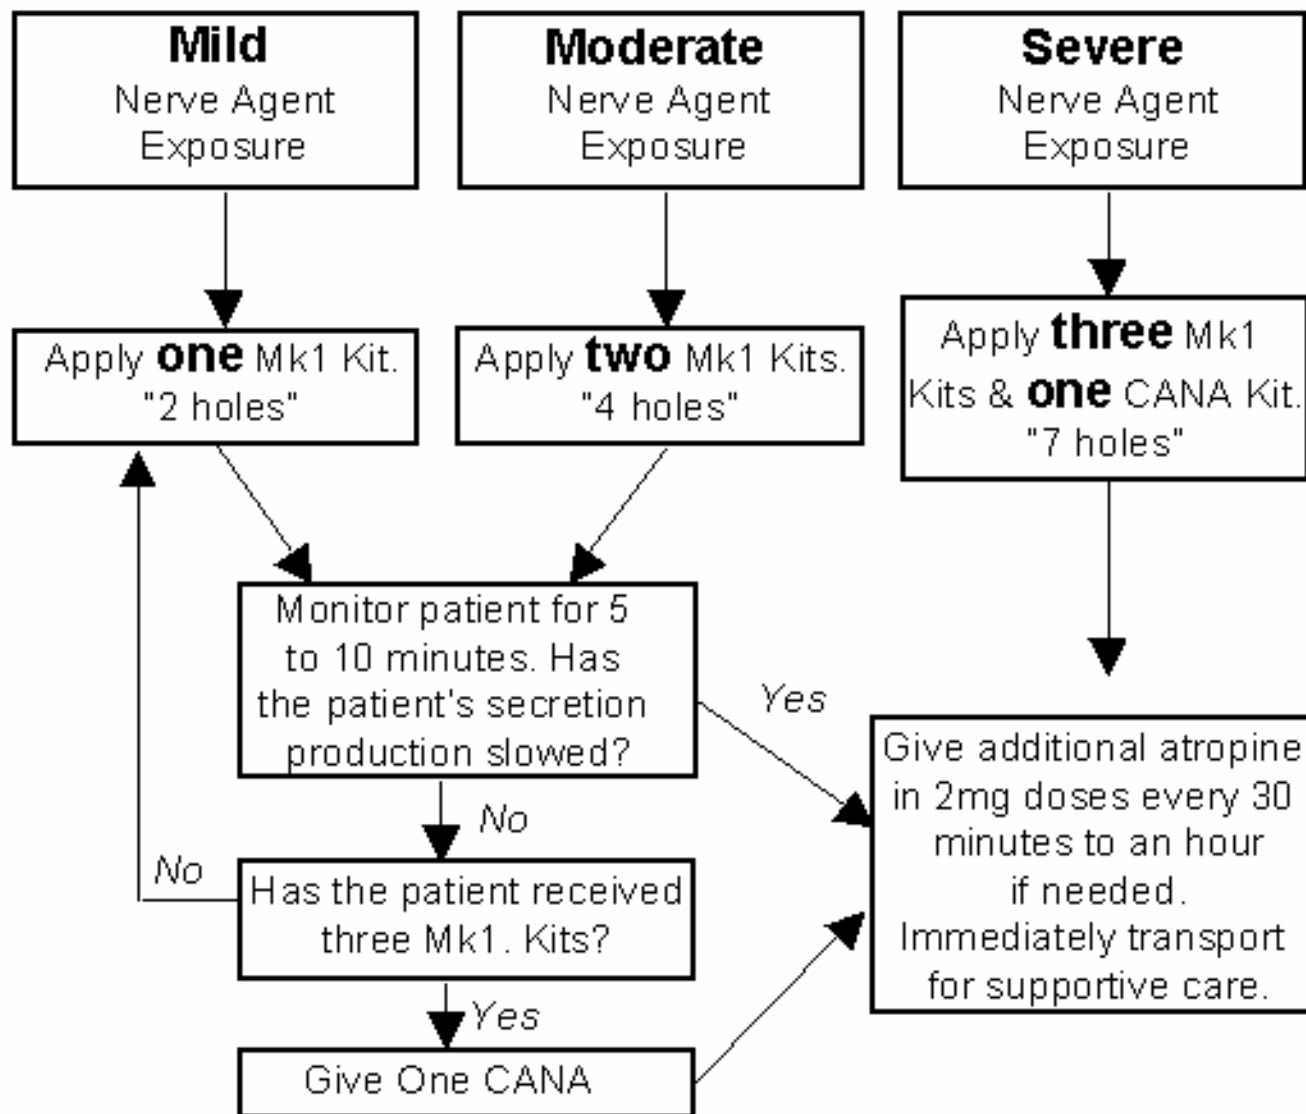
Mild
Nerve Agent
Exposure

Moderate
Nerve Agent
Exposure

Severe
Nerve Agent
Exposure

Apply **one** Mk1 Kit.
"2 holes"

Apply **two** Mk1 Kits.
"4 holes"

Apply **three** Mk1 Kits & **one** CANA Kit.
"7 holes"

Monitor patient for 5 to 10 minutes. Has the patient's secretion production slowed?

Yes

No

No

Has the patient received three Mk1. Kits?

Yes

Give One CANA

Give additional atropine in 2mg doses every 30 minutes to an hour if needed.
Immediately transport for supportive care.